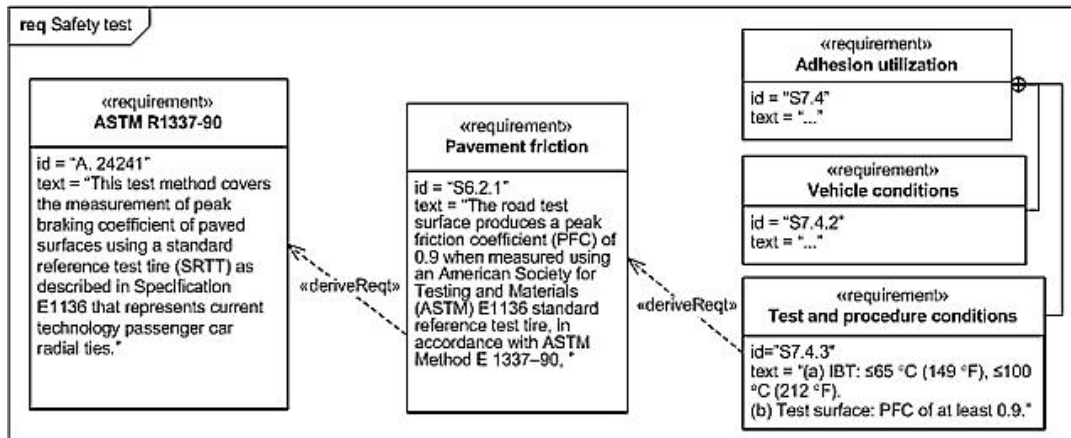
req Safety test

«requirement»
ASTM R1337-90

id = "A. 24241"
text = "This test method covers the measurement of peak braking coefficient of paved surfaces using a standard reference test tire (SRTT) as described in Specification E1136 that represents current technology passenger car radial ties."

«deriveReqt»

«requirement»
Pavement friction

id = "S6.2.1"
text = "The road test surface produces a peak friction coefficient (PFC) of 0.9 when measured using an American Society for Testing and Materials (ASTM) E1136 standard reference test tire, in accordance with ASTM Method E 1337–90, "

«deriveReqt»

«requirement»
Adhesion utilization

id = "S7.4"
text = "..."

«requirement»
Vehicle conditions

id = "S7.4.2"
text = "..."

«requirement»
Test and procedure conditions

id="S7.4.3"
text = "(a) IBT: ≤65 °C (149 °F), ≤100 °C (212 °F).
(b) Test surface: PFC of at least 0.9."